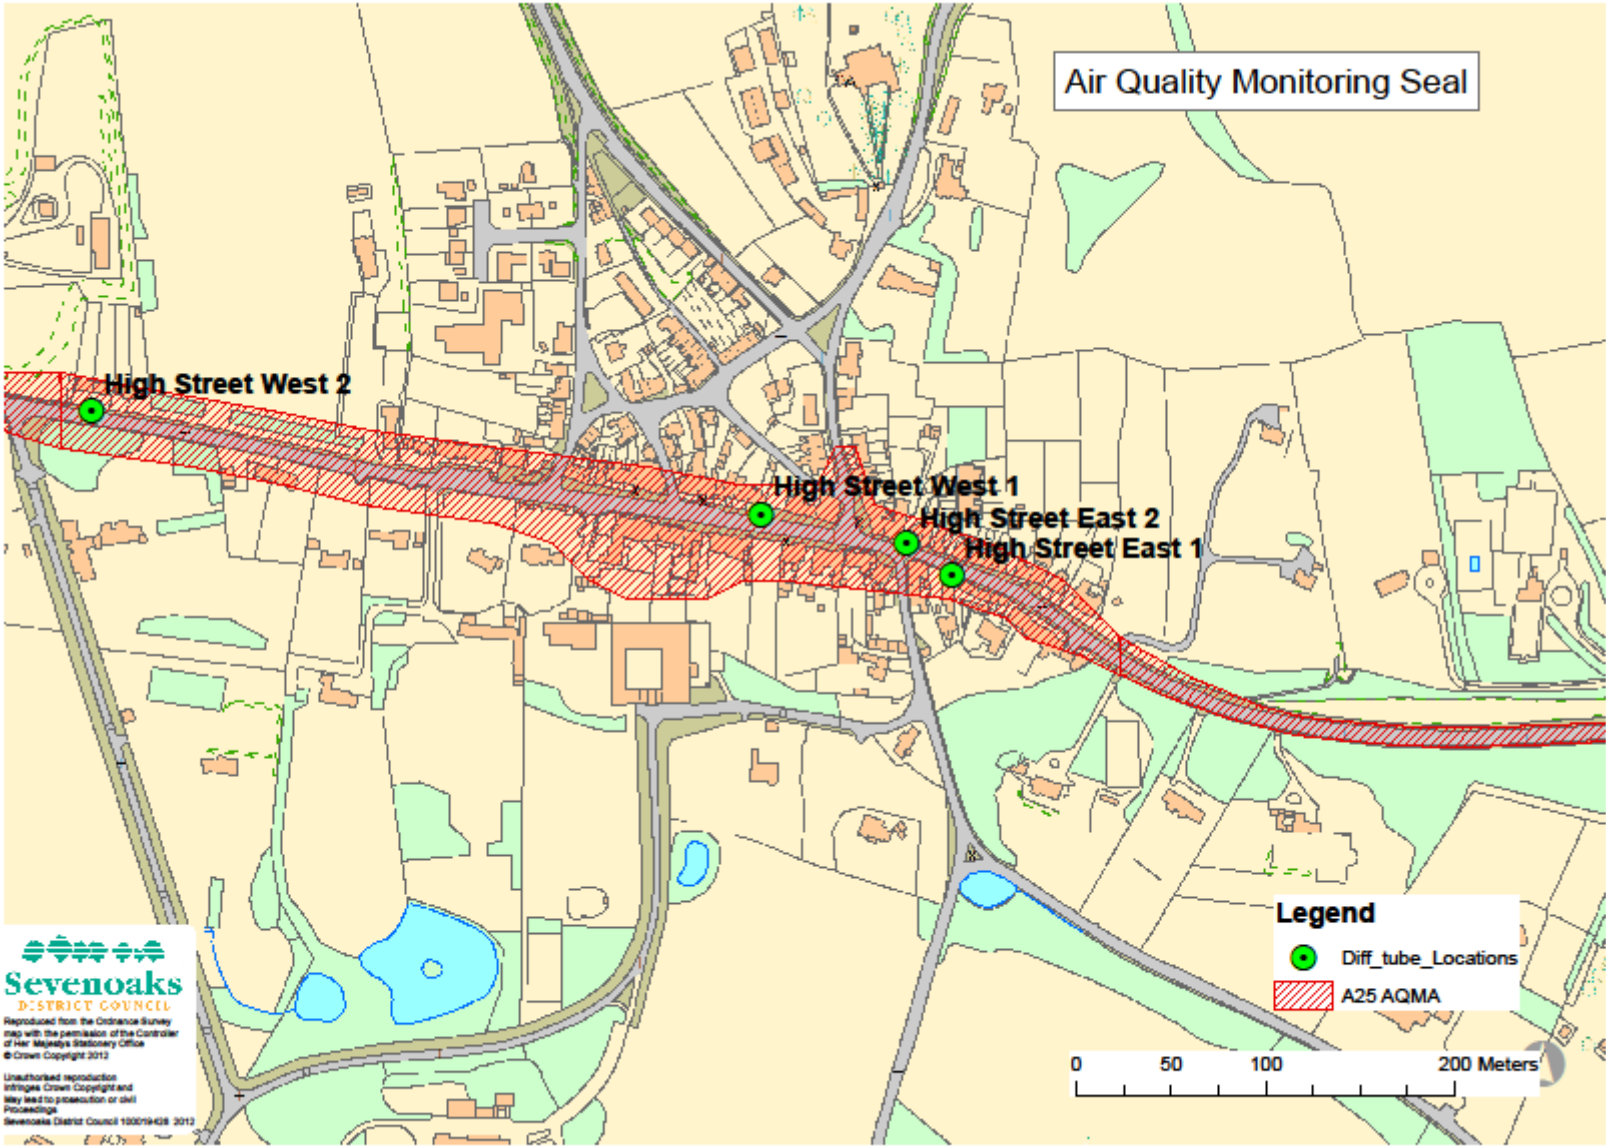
Air Quality Monitoring Seal

High Street West 2

High Street West 1

High Street East 2

High Street East 1

Legend

Diff_tube_Locations

A25 AQMA

0 50 100 200 Meters

Sevenoaks
DISTRICT COUNCIL

Reproduced from the Ordnance Survey map with the permission of the Controller of Her Majestys Stationery Office
© Crown Copyright 2012

Unauthorised reproduction infringes Crown Copyright and may lead to prosecution or civil proceedings
Sevenoaks District Council 100019428 2012